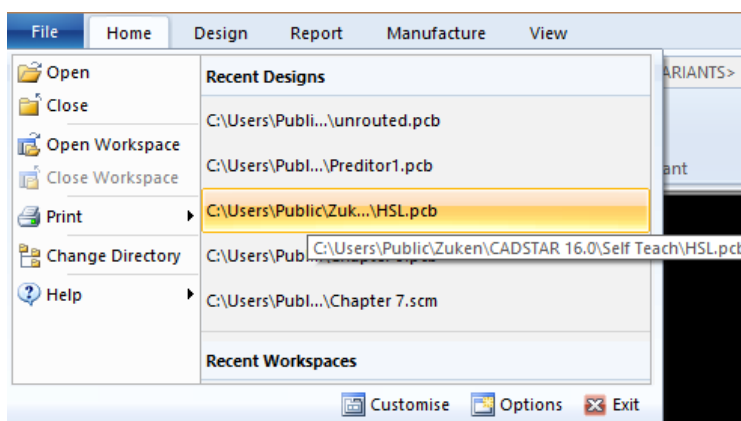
File Home Design Report Manufacture View

Open
Close
Open Workspace
Close Workspace
Print
Change Directory
Help

Recent Designs
C:\Users\Publi...\unrouted.pcb
C:\Users\Publ...\Preditor1.pcb
C:\Users\Public\Zuk...\HSL.pcb
C:\Users\Publ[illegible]
C:\Users\Publ...\Chapter 7.scm
Recent Workspaces

C:\Users\Public\Zuken\CADSTAR 16.0\Self Teach\HSL.pcb

ARIANTS>
ant

Customise Options Exit